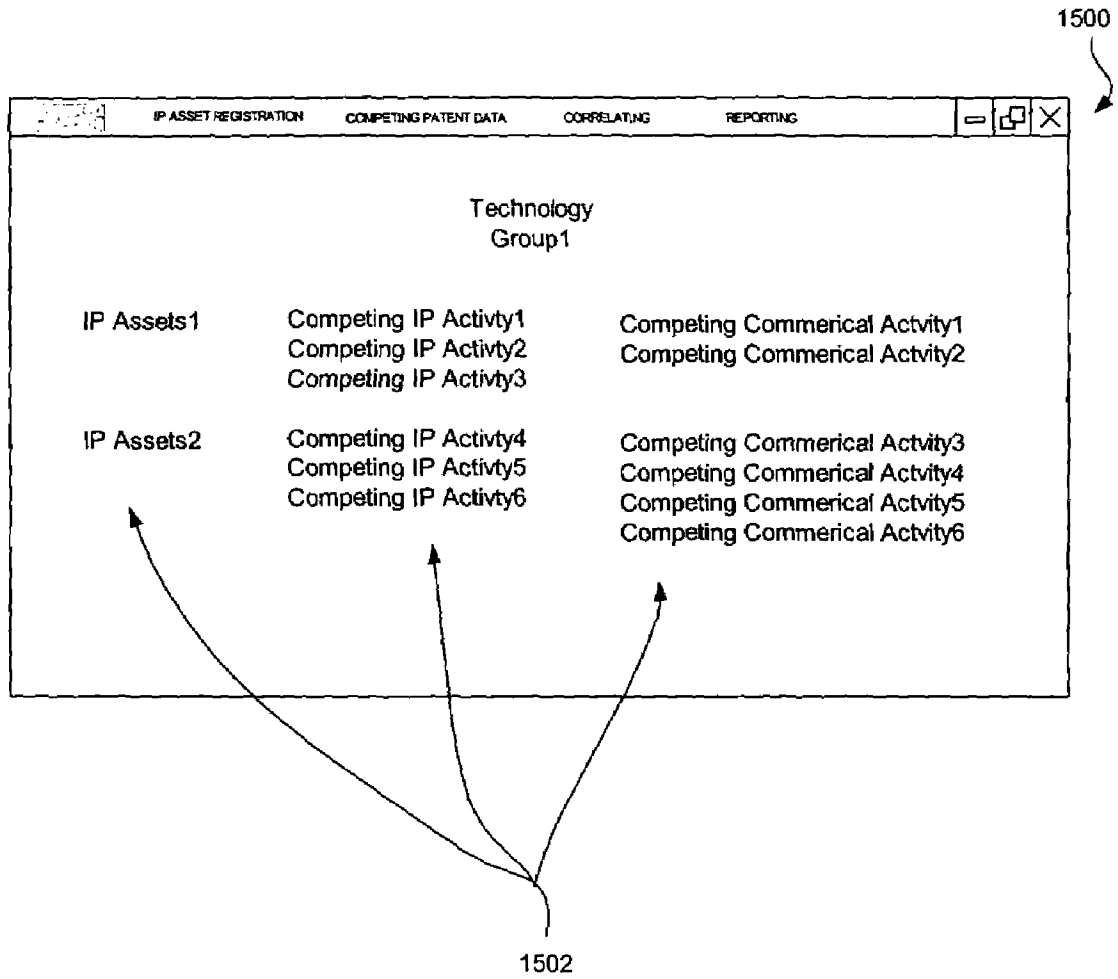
1500

IP ASSET REGISTRATION COMPETING PATENT DATA CORRELATING REPORTING

Technology
Group1

IP Assets1

Competing IP Activty1
Competing IP Activty2
Competing IP Activty3

Competing Commerical Actvity1
Competing Commerical Actvity2

IP Assets2

Competing IP Activty4
Competing IP Activty5
Competing IP Activty6

Competing Commerical Actvity3
Competing Commerical Actvity4
Competing Commerical Actvity5
Competing Commerical Actvity6

1502